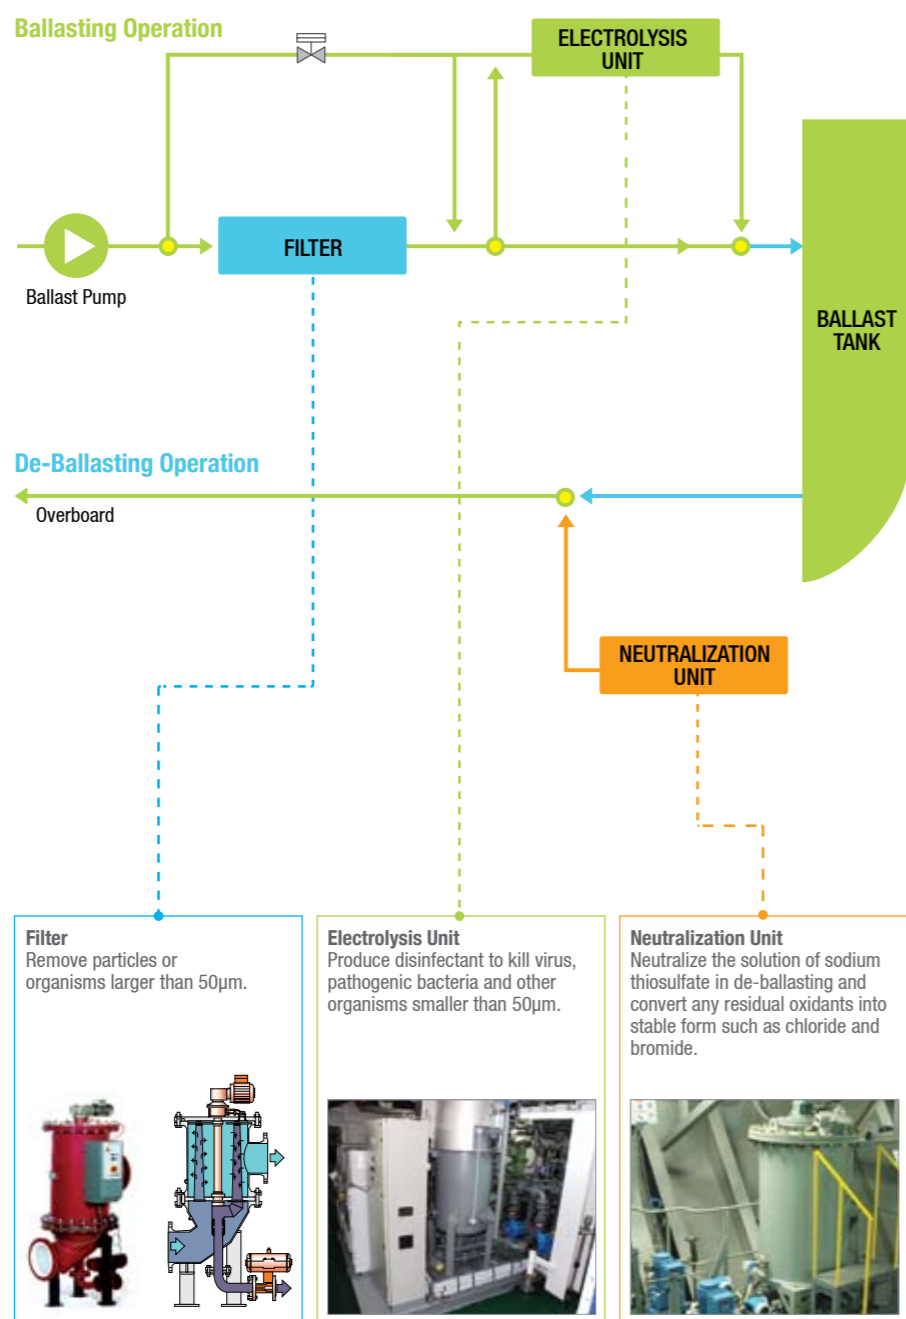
Ballasting Operation

ELECTROLYSIS UNIT

FILTER

Ballast Pump

BALLAST TANK

De-Ballasting Operation

Overboard

NEUTRALIZATION UNIT

Filter
Remove particles or organisms larger than 50μm.

Electrolysis Unit
Produce disinfectant to kill virus, pathogenic bacteria and other organisms smaller than 50μm.

Neutralization Unit
Neutralize the solution of sodium thiosulfate in de-ballasting and convert any residual oxidants into stable form such as chloride and bromide.